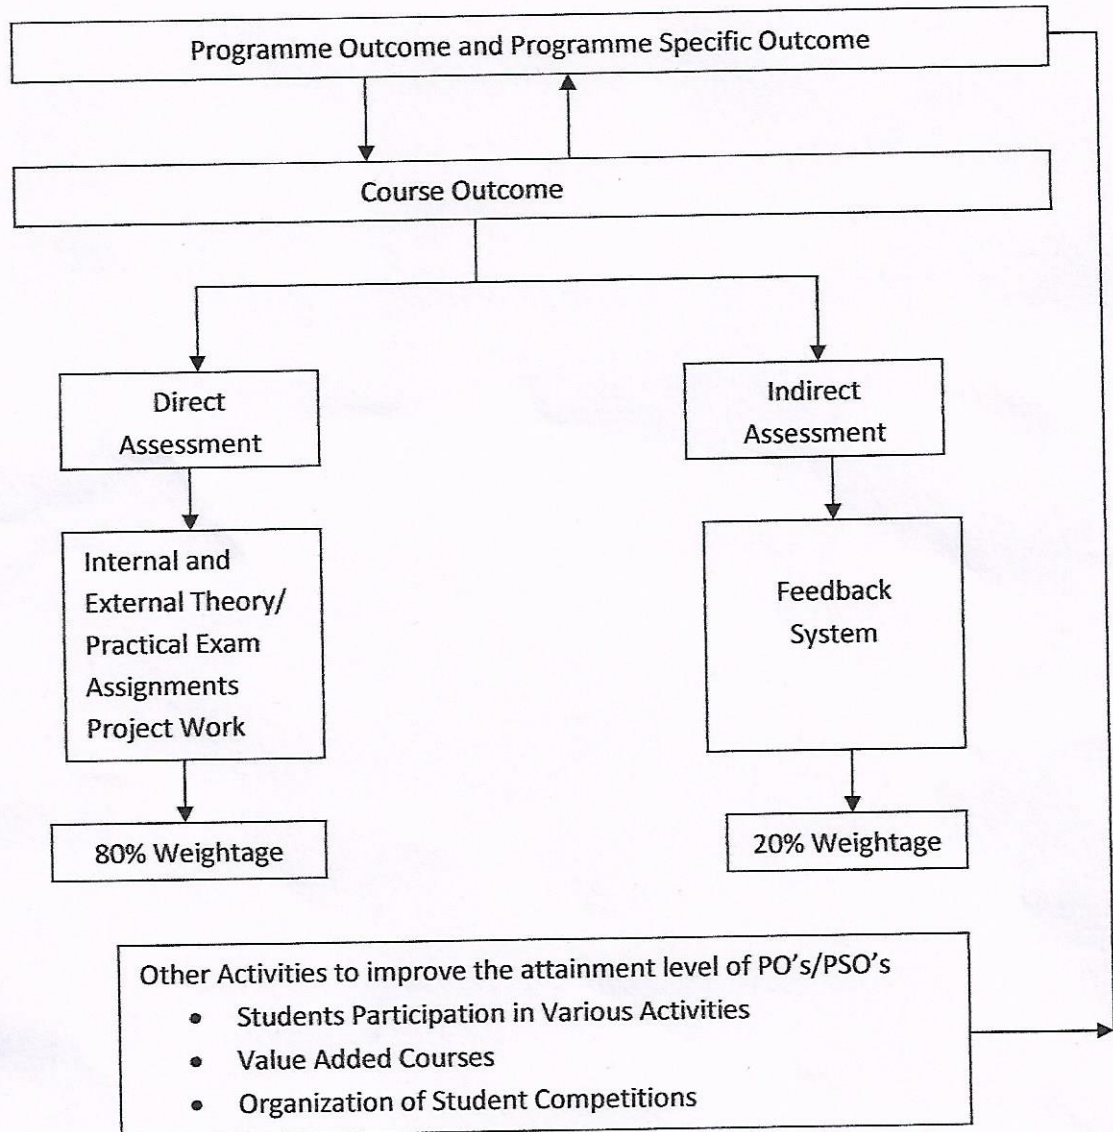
Programme Outcome and Programme Specific Outcome

Course Outcome

Direct Assessment

Indirect Assessment

Internal and External Theory/ Practical Exam Assignments Project Work

Feedback System

80% Weightage

20% Weightage

Other Activities to improve the attainment level of PO's/PSO's
- Students Participation in Various Activities
- Value Added Courses
- Organization of Student Competitions